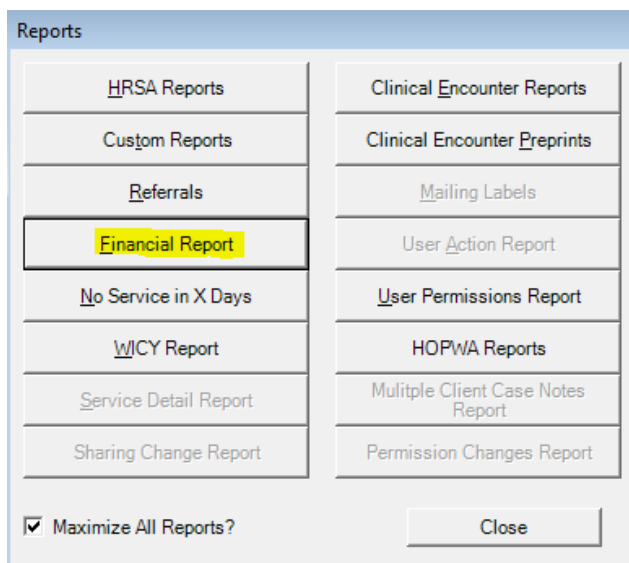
Reports

HRSA Reports

Custom Reports

Referrals

Financial Report

No Service in X Days

WICY Report

Service Detail Report

Sharing Change Report

Clinical Encounter Reports

Clinical Encounter Preprints

Mailing Labels

User Action Report

User Permissions Report

HOPWA Reports

Mulitple Client Case Notes Report

Permission Changes Report

Maximize All Reports?

Close